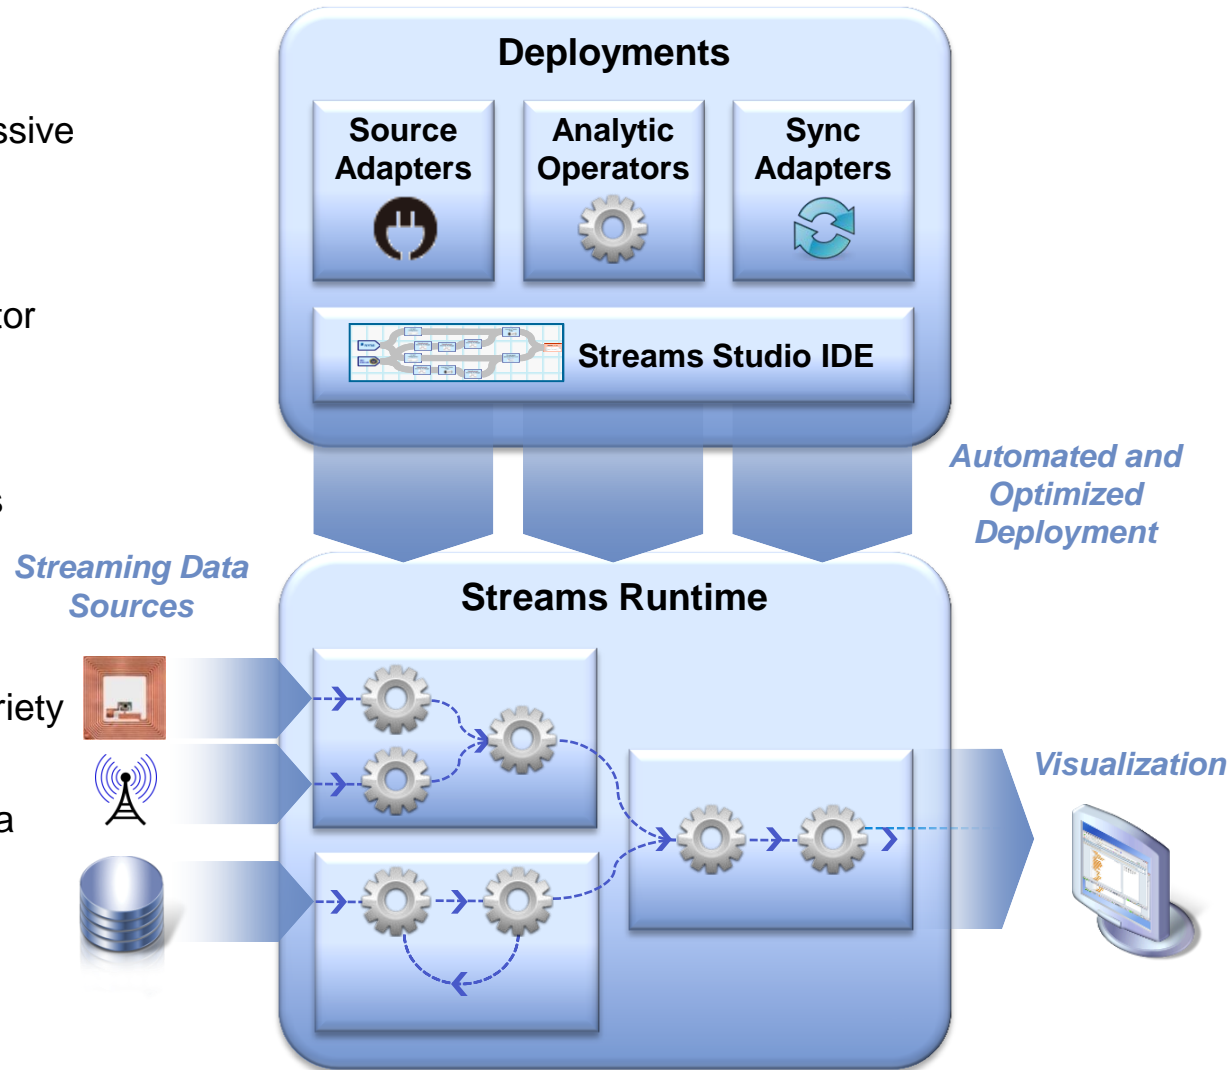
ssive

tor

s

riety

a

Deployments

Source Adapters

Analytic Operators

Sync Adapters

Streams Studio IDE

Automated and Optimized Deployment

Streaming Data Sources

Streams Runtime

Visualization